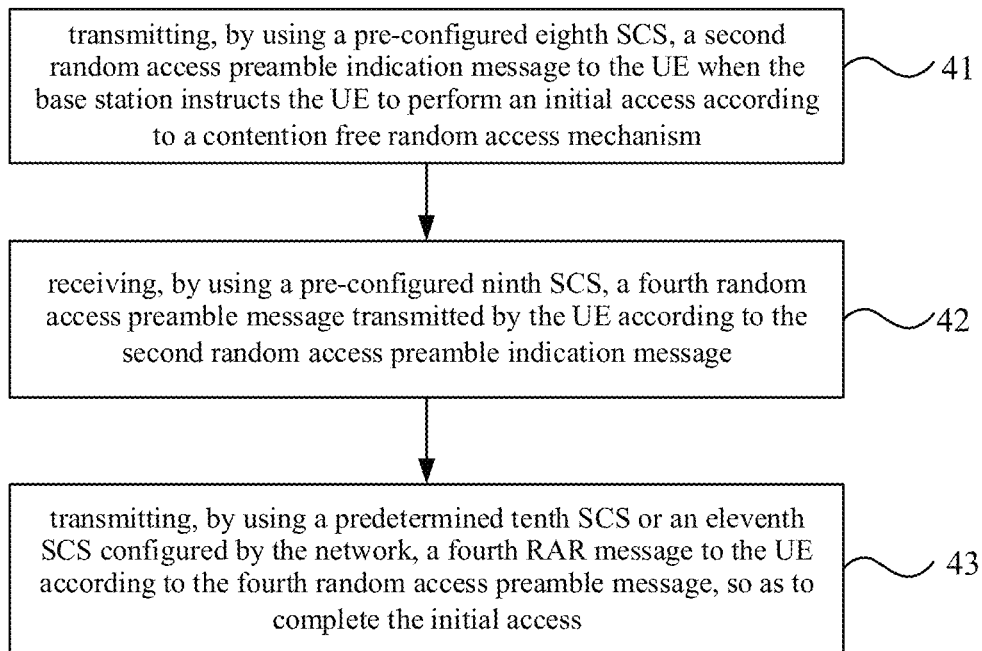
transmitting, by using a pre-configured eighth SCS, a second random access preamble indication message to the UE when the base station instructs the UE to perform an initial access according to a contention free random access mechanism

41

receiving, by using a pre-configured ninth SCS, a fourth random access preamble message transmitted by the UE according to the second random access preamble indication message

42

transmitting, by using a predetermined tenth SCS or an eleventh SCS configured by the network, a fourth RAR message to the UE according to the fourth random access preamble message, so as to complete the initial access

43